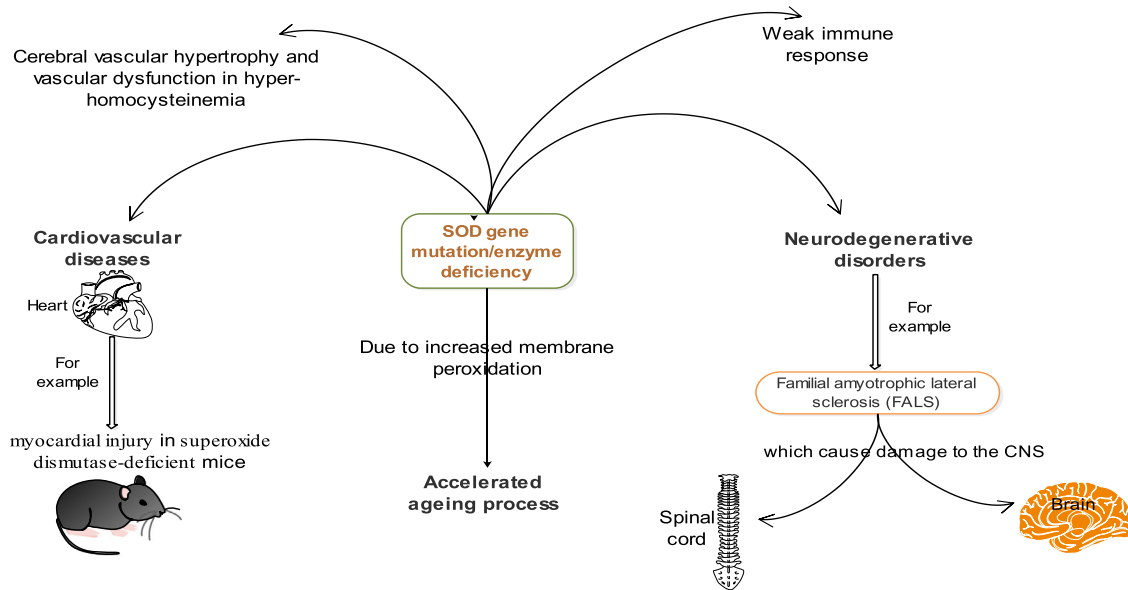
Cerebral vascular hypertrophy and vascular dysfunction in hyperhomocysteinemia

Weak immune response

Cardiovascular diseases

SOD gene mutation/enzyme deficiency

Neurodegenerative disorders

Heart

For example

Due to increased membrane peroxidation

For example

Familial amyotrophic lateral sclerosis (FALS)

myocardial injury in superoxide dismutase-deficient mice

which cause damage to the CNS

Accelerated ageing process

Spinal cord

Brain